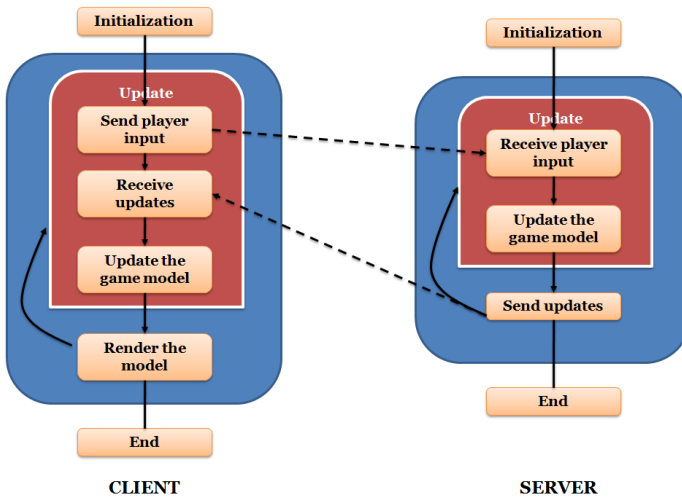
Initialization

Update

Send player input

Receive updates

Update the game model

Render the model

End

CLIENT

Initialization

Update

Receive player input

Update the game model

Send updates

End

SERVER